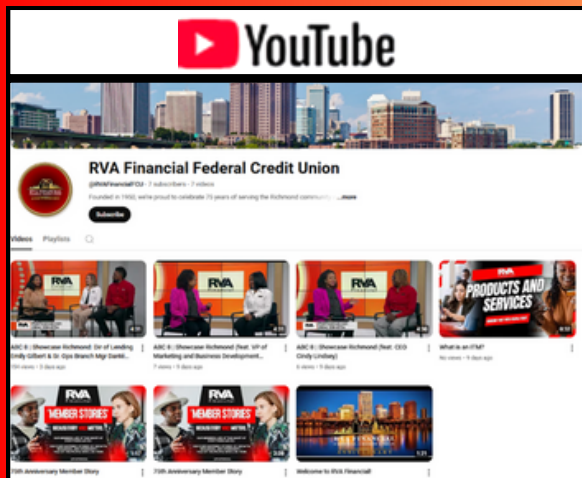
YouTube

RVA Financial Federal Credit Union

@RVAFinancialFCU · 7 subscribers · 7 videos

Founded in 1950, we're proud to celebrate 75 years of serving the Richmond community ...more

Subscribe

Videos Playlists

RVA

ABC 8 | Showcase Richmond: Dir of Lending Emily Gilbert & Sr. Ops Branch Mgr Danté...

104 views · 5 days ago

RVA

ABC 8 | Showcase Richmond (feat. VP of Marketing and Business Development...

7 views · 5 days ago

RVA

ABC 8 | Showcase Richmond (feat. CEO Cindy Lindsey)

6 views · 5 days ago

PRODUCTS AND SERVICES

What is an ITM?

No views · 6 days ago

RVA

"MEMBER STORIES"

75th Anniversary Member Story

RVA

"MEMBER STORIES"

75th Anniversary Member Story

Welcome to RVA Financial!